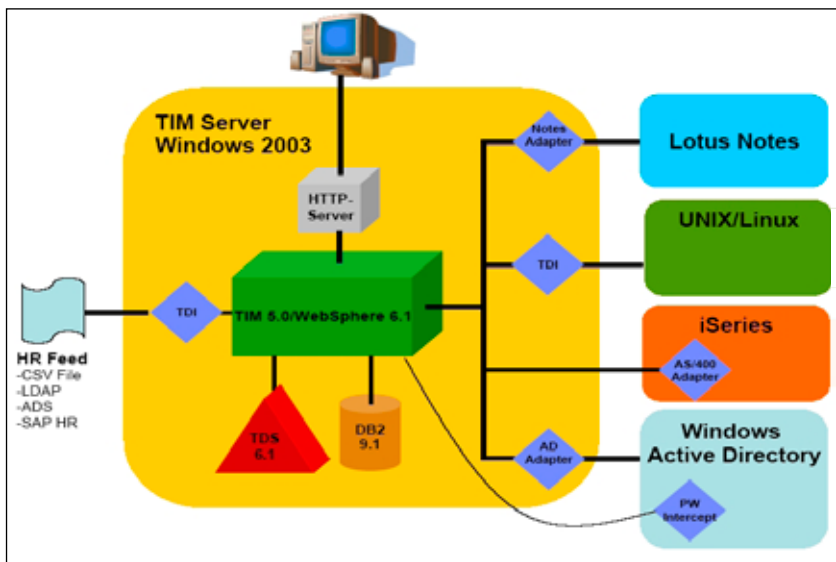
TIM Server
Windows 2003

HTTP-Server

TIM 5.0/WebSphere 6.1

TDI

HR Feed
-CSV File
-LDAP
-ADS
-SAP HR

TDS 6.1

DB2 9.1

Notes Adapter

Lotus Notes

TDI

UNIX/Linux

iSeries

AS/400 Adapter

AD Adapter

Windows
Active Directory

PW Intercept